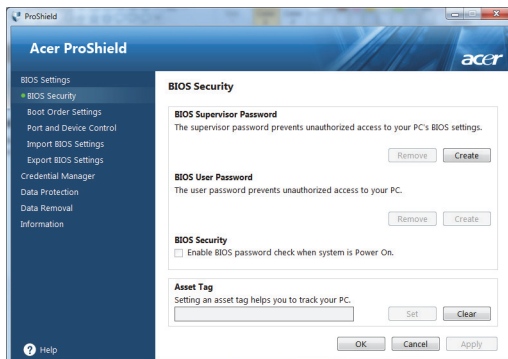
ProShield

Acer ProShield

acer

BIOS Settings
BIOS Security
Boot Order Settings
Port and Device Control
Import BIOS Settings
Export BIOS Settings
Credential Manager
Data Protection
Data Removal
Information

Help

BIOS Security

BIOS Supervisor Password
The supervisor password prevents unauthorized access to your PC's BIOS settings.

Remove Create

BIOS User Password
The user password prevents unauthorized access to your PC.

Remove Create

BIOS Security
Enable BIOS password check when system is Power On.

Asset Tag
Setting an asset tag helps you to track your PC.

Set Clear

OK Cancel Apply